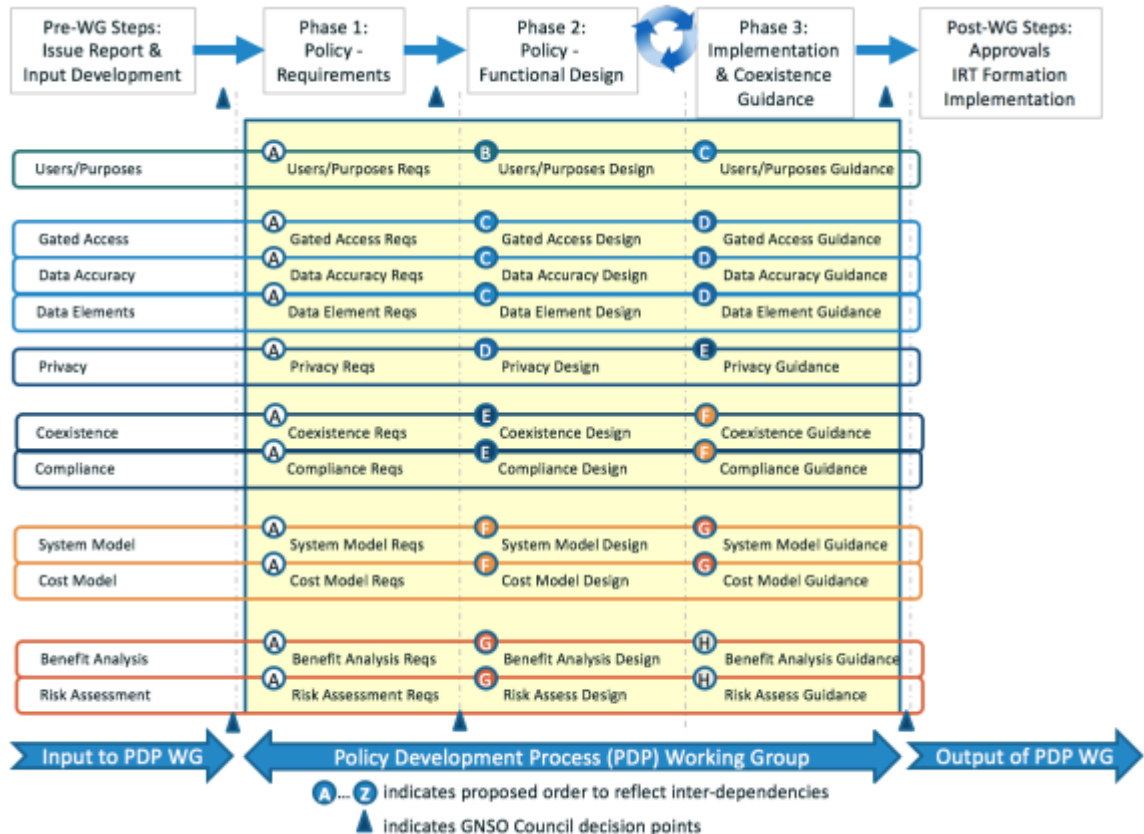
Pre-WG Steps: Issue Report & Input Development

Phase 1: Policy - Requirements

Phase 2: Policy - Functional Design

Phase 3: Implementation & Coexistence Guidance

Post-WG Steps: Approvals IRT Formation Implementation

| | | | |
|---|---|---|---|
| Users/Purposes | A Users/Purposes Reqs | B Users/Purposes Design | C Users/Purposes Guidance |
| Gated Access | A Gated Access Reqs | C Gated Access Design | D Gated Access Guidance |
| Data Accuracy | A Data Accuracy Reqs | C Data Accuracy Design | D Data Accuracy Guidance |
| Data Elements | A Data Element Reqs | C Data Element Design | D Data Element Guidance |
| Privacy | A Privacy Reqs | D Privacy Design | E Privacy Guidance |
| Coexistence | A Coexistence Reqs | E Coexistence Design | F Coexistence Guidance |
| Compliance | A Compliance Reqs | E Compliance Design | F Compliance Guidance |
| System Model | A System Model Reqs | F System Model Design | G System Model Guidance |
| Cost Model | A Cost Model Reqs | F Cost Model Design | G Cost Model Guidance |
| Benefit Analysis | A Benefit Analysis Reqs | G Benefit Analysis Design | H Benefit Analysis Guidance |
| Risk Assessment | A Risk Assessment Reqs | G Risk Assess Design | H Risk Assess Guidance |

Input to PDP WG

Policy Development Process (PDP) Working Group

Output of PDP WG

A... Z indicates proposed order to reflect inter-dependencies

indicates GNSO Council decision points